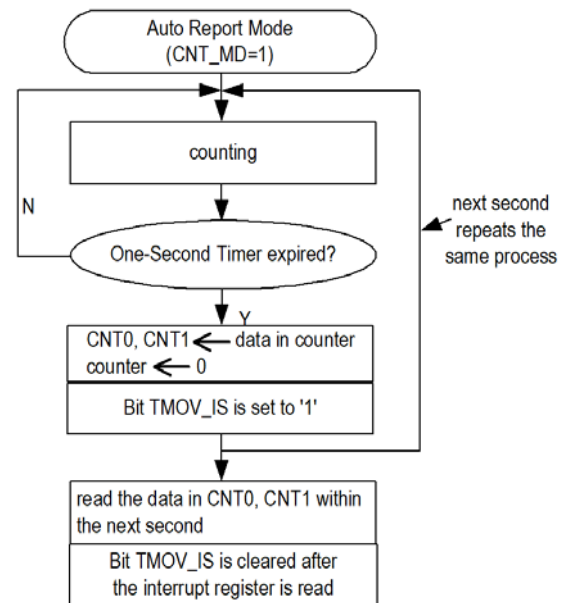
Auto Report Mode
(CNT_MD=1)

counting

N

One-Second Timer expired?

next second repeats the same process

Y

CNT0, CNT1 ← data in counter
counter ← 0

Bit TMOV_IS is set to '1'

read the data in CNT0, CNT1 within the next second

Bit TMOV_IS is cleared after the interrupt register is read